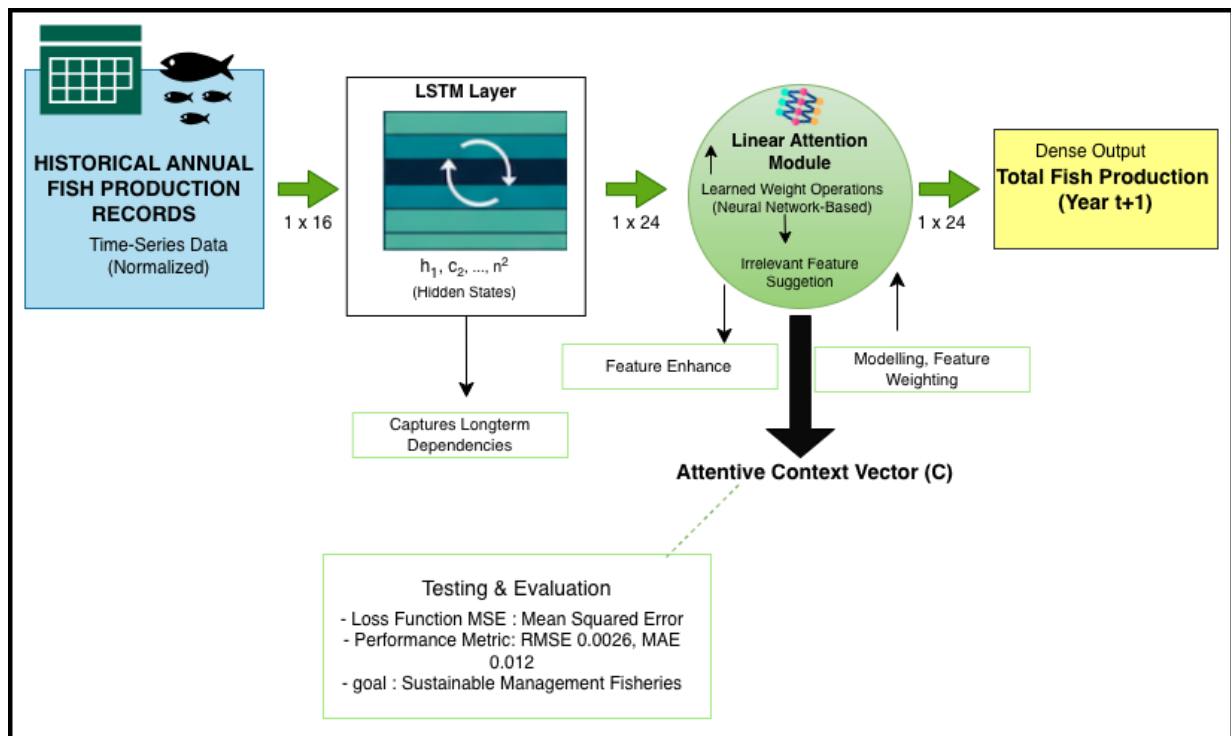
HISTORICAL ANNUAL FISH PRODUCTION RECORDS

Time-Series Data (Normalized)

1 x 16

LSTM Layer

$h_1$, $c_2$, ..., $n^2$

(Hidden States)

Captures Longterm Dependencies

1 x 24

Linear Attention Module

Learned Weight Operations (Neural Network-Based)

Irrelevant Feature Suggetion

Feature Enhance

Modelling, Feature Weighting

Attentive Context Vector (C)

1 x 24

Dense Output

Total Fish Production (Year t+1)

Testing & Evaluation

- Loss Function MSE : Mean Squared Error
- Performance Metric: RMSE 0.0026, MAE 0.012
- goal : Sustainable Management Fisheries